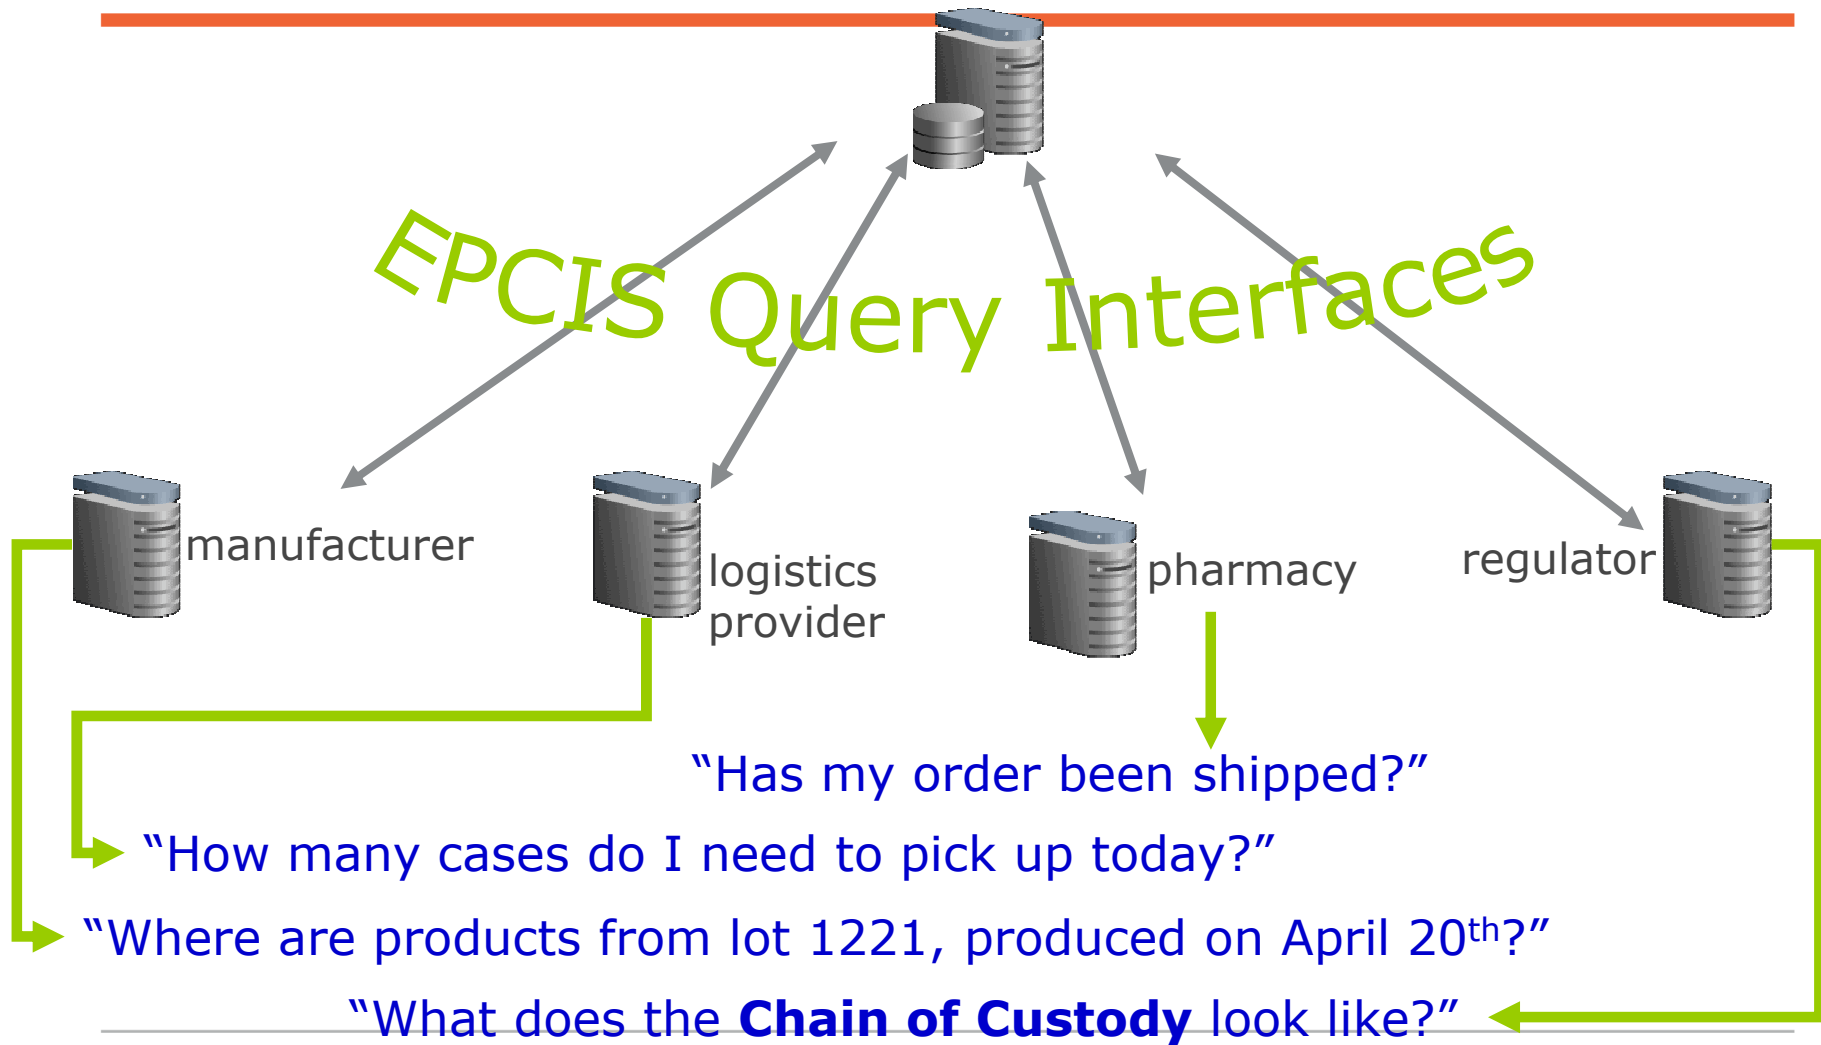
EPCIS Query Interfaces

manufacturer

logistics provider

pharmacy

regulator

“Has my order been shipped?”

“How many cases do I need to pick up today?”

“Where are products from lot 1221, produced on April 20$^{th}$?”

“What does the **Chain of Custody** look like?”